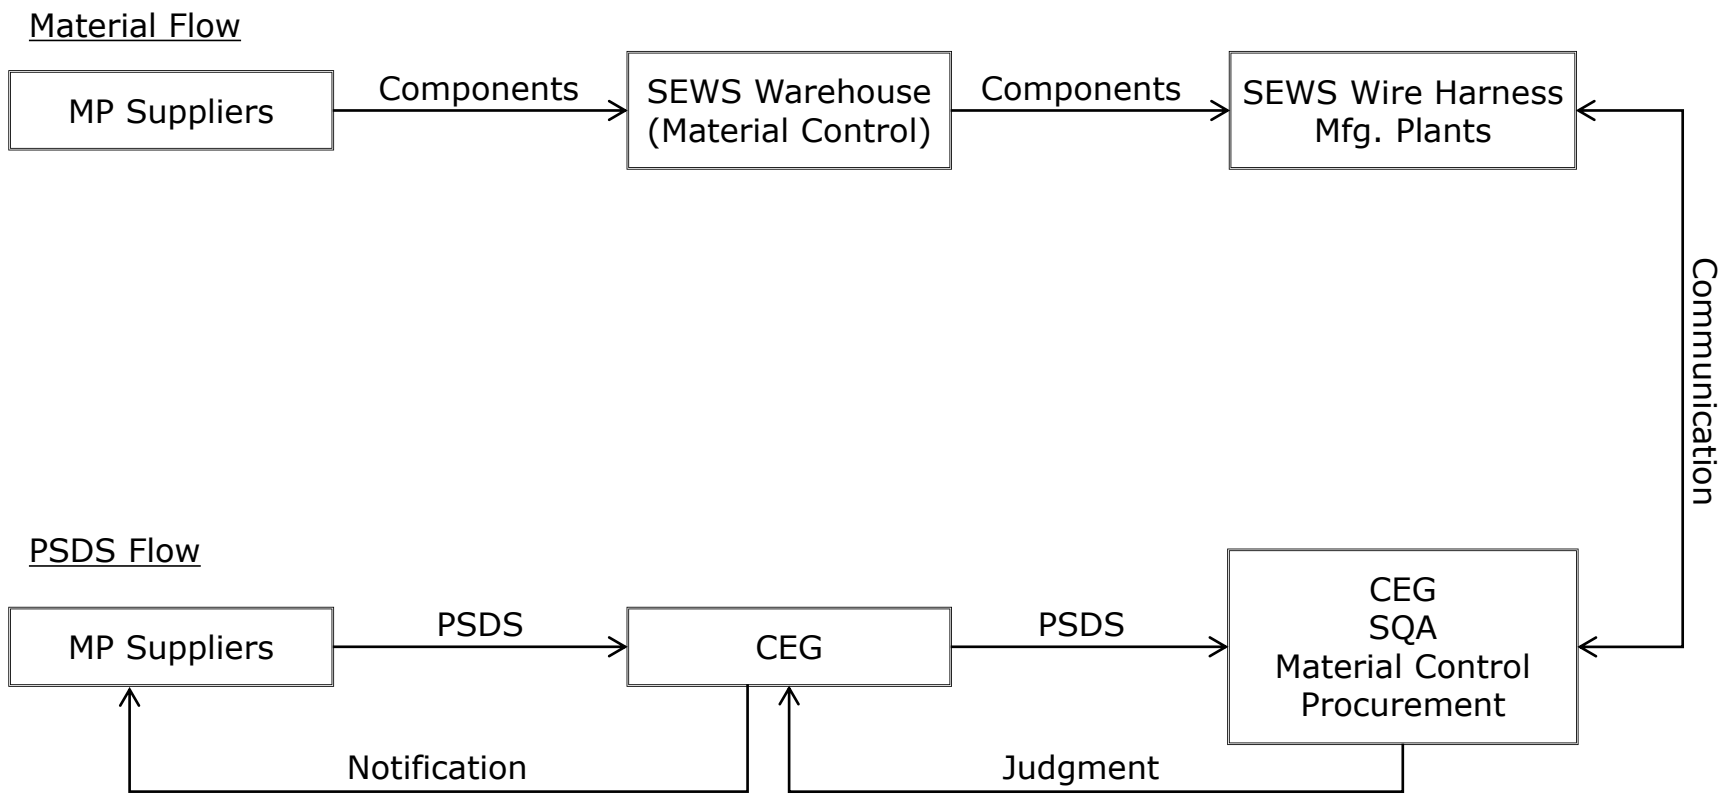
Material Flow

MP Suppliers

Components

SEWS Warehouse (Material Control)

Components

SEWS Wire Harness Mfg. Plants

Communication

PSDS Flow

MP Suppliers

PSDS

CEG

PSDS

CEG
SQA
Material Control
Procurement

Notification

Judgment